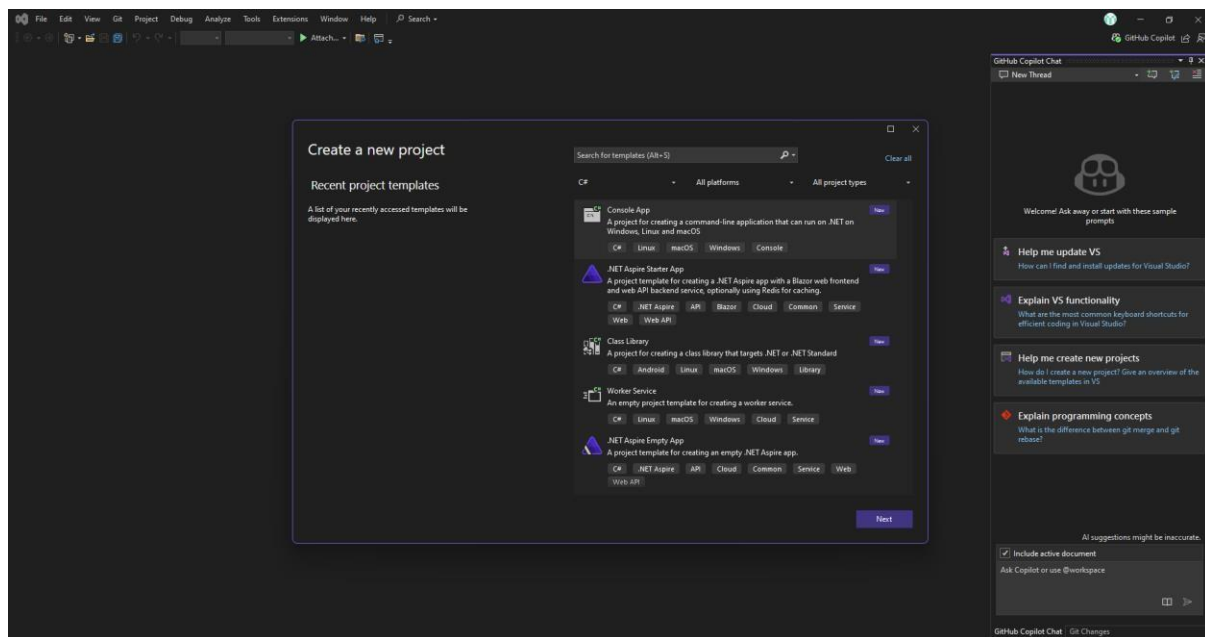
File Edit View Git Project Debug Analyze Tools Extensions Window Help Search

Attach...

GitHub Copilot

GitHub Copilot Chat

New Thread

Create a new project

Recent project templates

A list of your recently accessed templates will be displayed here.

Search for templates (Alt+S)

Clear all

C#

All platforms

All project types

Console App
A project for creating a command-line application that can run on .NET on Windows, Linux and macOS
C# Linux macOS Windows Console
New

.NET Aspire Starter App
A project template for creating a .NET Aspire app with a Blazor web frontend and web API backend service, optionally using Redis for caching.
C# .NET Aspire API Blazor Cloud Common Service Web Web API
New

Class Library
A project for creating a class library that targets .NET or .NET Standard
C# Android Linux macOS Windows Library
New

Worker Service
An empty project template for creating a worker service.
C# Linux macOS Windows Cloud Service
New

.NET Aspire Empty App
A project template for creating an empty .NET Aspire app.
C# .NET Aspire API Cloud Common Service Web Web API
New

Next

Welcome! Ask away or start with these sample prompts

Help me update VS
How can I find and install updates for Visual Studio?

Explain VS functionality
What are the most common keyboard shortcuts for efficient coding in Visual Studio?

Help me create new projects
How do I create a new project? Give an overview of the available templates in VS

Explain programming concepts
What is the difference between git merge and git rebase?

AI suggestions might be inaccurate.

Include active document

Ask Copilot or use @workspace

GitHub Copilot Chat Git Changes